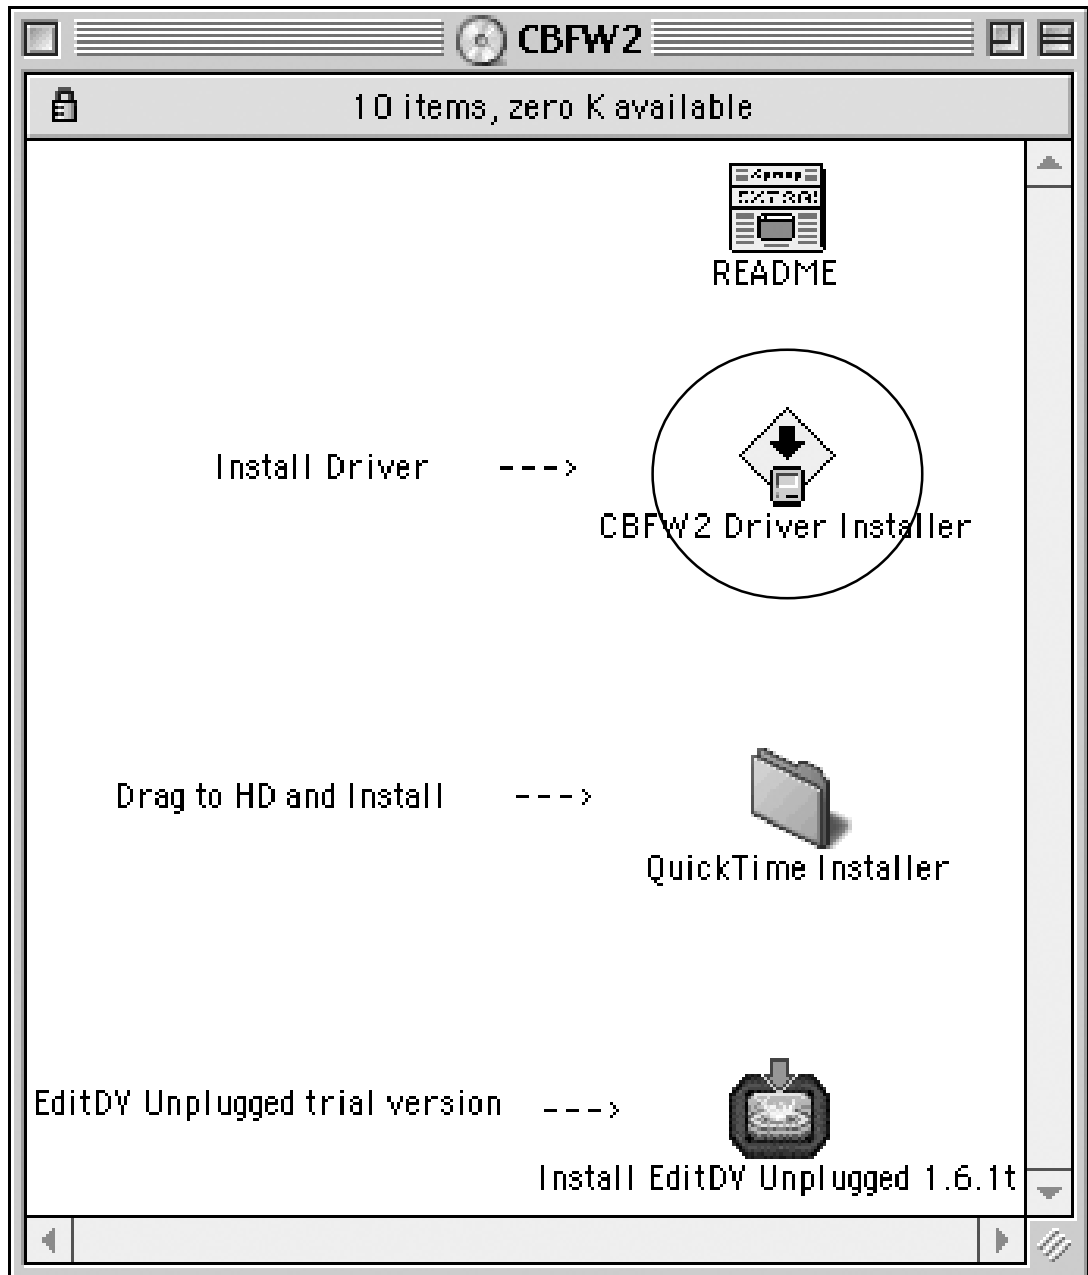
CBFW2

10 items, zero K available

README

Install Driver --->

CBFW2 Driver Installer

Drag to HD and Install --->

QuickTime Installer

EditDV Unplugged trial version --->

Install EditDV Unplugged 1.6.1t